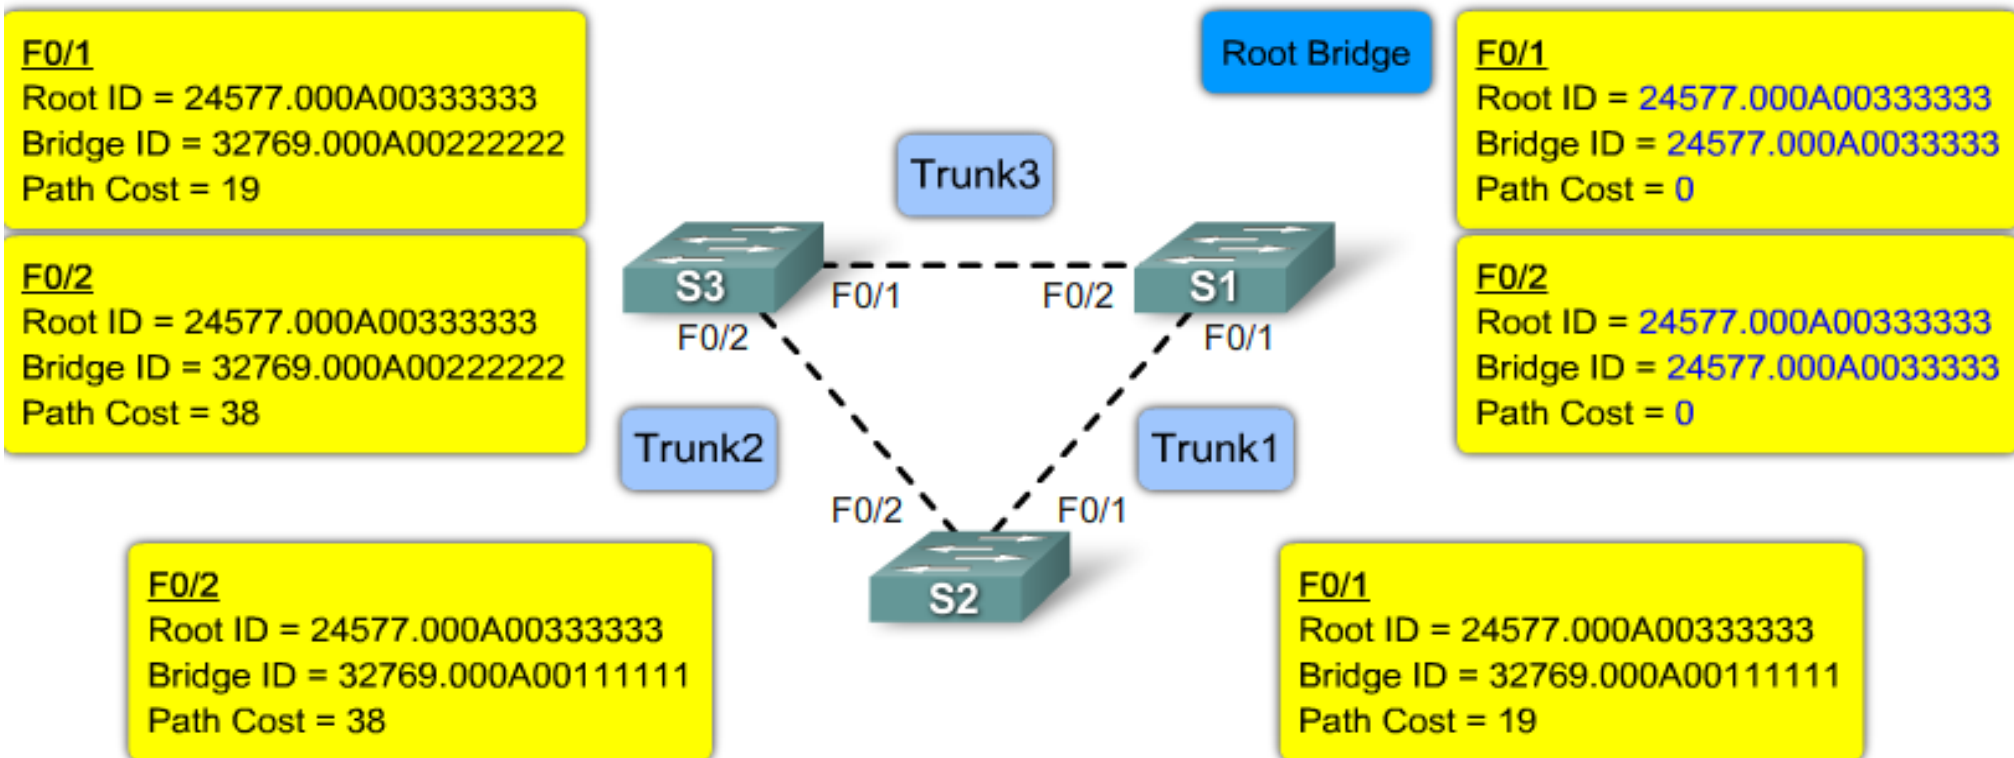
F0/1
Root ID = 24577.000A00333333
Bridge ID = 32769.000A00222222
Path Cost = 19

F0/2
Root ID = 24577.000A00333333
Bridge ID = 32769.000A00222222
Path Cost = 38

Root Bridge

F0/1
Root ID = 24577.000A00333333
Bridge ID = 24577.000A0033333
Path Cost = 0

F0/2
Root ID = 24577.000A00333333
Bridge ID = 24577.000A0033333
Path Cost = 0

Trunk3

S3 F0/1 F0/2 S1
F0/2 F0/1

Trunk2 Trunk1

F0/2 F0/1
S2

F0/2
Root ID = 24577.000A00333333
Bridge ID = 32769.000A00111111
Path Cost = 38

F0/1
Root ID = 24577.000A00333333
Bridge ID = 32769.000A00111111
Path Cost = 19